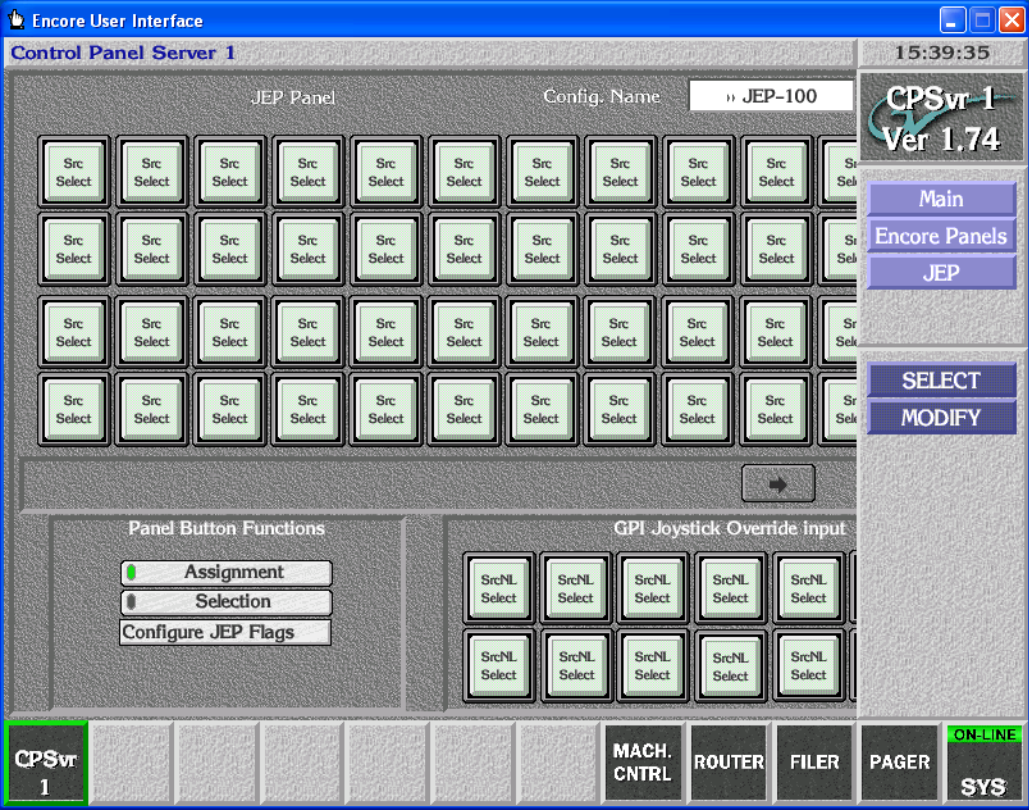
Encore User Interface

Control Panel Server 1

15:39:35

JEP Panel

Config. Name

›› JEP-100

CPSvr 1
Ver 1.74

Src Select | Src Select | Src Select | Src Select | Src Select | Src Select | Src Select | Src Select | Src Select | Src Select | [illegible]

Src Select | Src Select | Src Select | Src Select | Src Select | Src Select | Src Select | Src Select | Src Select | Src Select | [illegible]

Src Select | Src Select | Src Select | Src Select | Src Select | Src Select | Src Select | Src Select | Src Select | Src Select | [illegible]

Src Select | Src Select | Src Select | Src Select | Src Select | Src Select | Src Select | Src Select | Src Select | Src Select | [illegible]

Main

Encore Panels

JEP

SELECT

MODIFY

Panel Button Functions

Assignment

Selection

Configure JEP Flags

GPI Joystick Override input

SrcNL Select | SrcNL Select | SrcNL Select | SrcNL Select | SrcNL Select

SrcNL Select | SrcNL Select | SrcNL Select | SrcNL Select | SrcNL Select

CPSvr 1

MACH. CNTRL

ROUTER

FILER

PAGER

ON-LINE

SYS